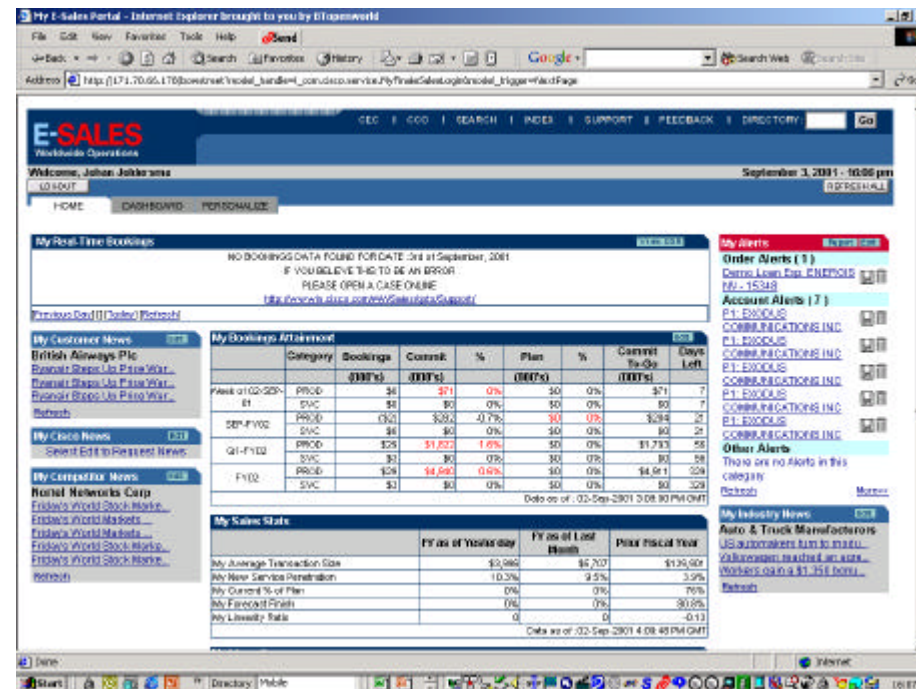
My E-Sales Portal - Internet Explorer brought to you by BTopenworld

File Edit View Favorites Tools Help Send

Back Search Favorites History Google Search Web

Address https://171.70.65.178/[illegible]

E-SALES
Worldwide Operations

CEC | CCO | SEARCH | INDEX | SUPPORT | FEEDBACK | DIRECTORY: Go

Welcome, Johan Jokkerama

September 3, 2001 - 10:00 pm

LOGOUT

REFRESH ALL

HOME DASHBOARD PERSONALIZE

My Real-Time Bookings

NO BOOKINGS DATA FOUND FOR DATE :3rd of September, 2001
IF YOU BELIEVE THIS TO BE AN ERROR
PLEASE OPEN A CASE ONLINE
http://www.cisco.com/WWSales/data/Support/

Previous Day | Today | Refresh

My Alerts

Order Alerts ( 1 )
Demo Loan Exp. ENERGIS NV - 15348
Account Alerts ( 7 )
F1: EXODUS COMMUNICATIONS INC
F1: EXODUS COMMUNICATIONS INC
F1: EXODUS COMMUNICATIONS INC
F1: EXODUS COMMUNICATIONS INC
F1: EXODUS COMMUNICATIONS INC
Other Alerts
There are no Alerts in this category
Refresh More>>

My Customer News

British Airways Plc
Ryanair Steps Up Price War...
Ryanair Steps Up Price War...
Ryanair Steps Up Price War...
Refresh

My Cisco News
Select Edit to Request News

My Competitor News

Nortel Networks Corp
Friday's World Stock Marke...
Friday's World Markets...
Friday's World Markets...
Friday's World Stock Marke...
Friday's World Stock Marke...
Refresh

My Bookings Attainment

| | Category | Bookings (000's) | Commit (000's) | % | Plan (000's) | % | Commit To-Go (000's) | Days Left |
|---|---|---|---|---|---|---|---|---|
| Week of 02-SEP-01 | PROD | $0 | $71 | 0% | $0 | 0% | $71 | 7 |
| | SVC | $0 | $0 | 0% | $0 | 0% | $0 | 7 |
| SEP-FY02 | PROD | ($2) | $282 | -0.7% | $0 | 0% | $284 | 21 |
| | SVC | $0 | $0 | 0% | $0 | 0% | $0 | 21 |
| Q1-FY02 | PROD | $29 | $1,822 | 1.6% | $0 | 0% | $1,793 | 58 |
| | SVC | $0 | $0 | 0% | $0 | 0% | $0 | 58 |
| FY02 | PROD | $29 | $4,940 | 0.6% | $0 | 0% | $4,911 | 329 |
| | SVC | $0 | $0 | 0% | $0 | 0% | $0 | 329 |

Data as of :02-Sep-2001 3:08:90 PM GMT

My Sales Stats

| | FY as of Yesterday | FY as of Last Month | Prior Fiscal Year |
|---|---|---|---|
| My Average Transaction Size | $3,986 | $6,707 | $139,801 |
| My New Service Penetration | 10.3% | 9.5% | 3.9% |
| My Current % of Plan | 0% | 0% | 76% |
| My Forecast Finish | 0% | 0% | 80.8% |
| My Linearity Ratio | 0 | 0 | -0.13 |

Data as of :02-Sep-2001 4:08:48 PM GMT

My Industry News

Auto & Truck Manufacturers
US automakers turn to mobi...
Volkswagen reached an agre...
Workers gain a $1,350 bonu...
Refresh

Done

Internet

Start Directory Mobile